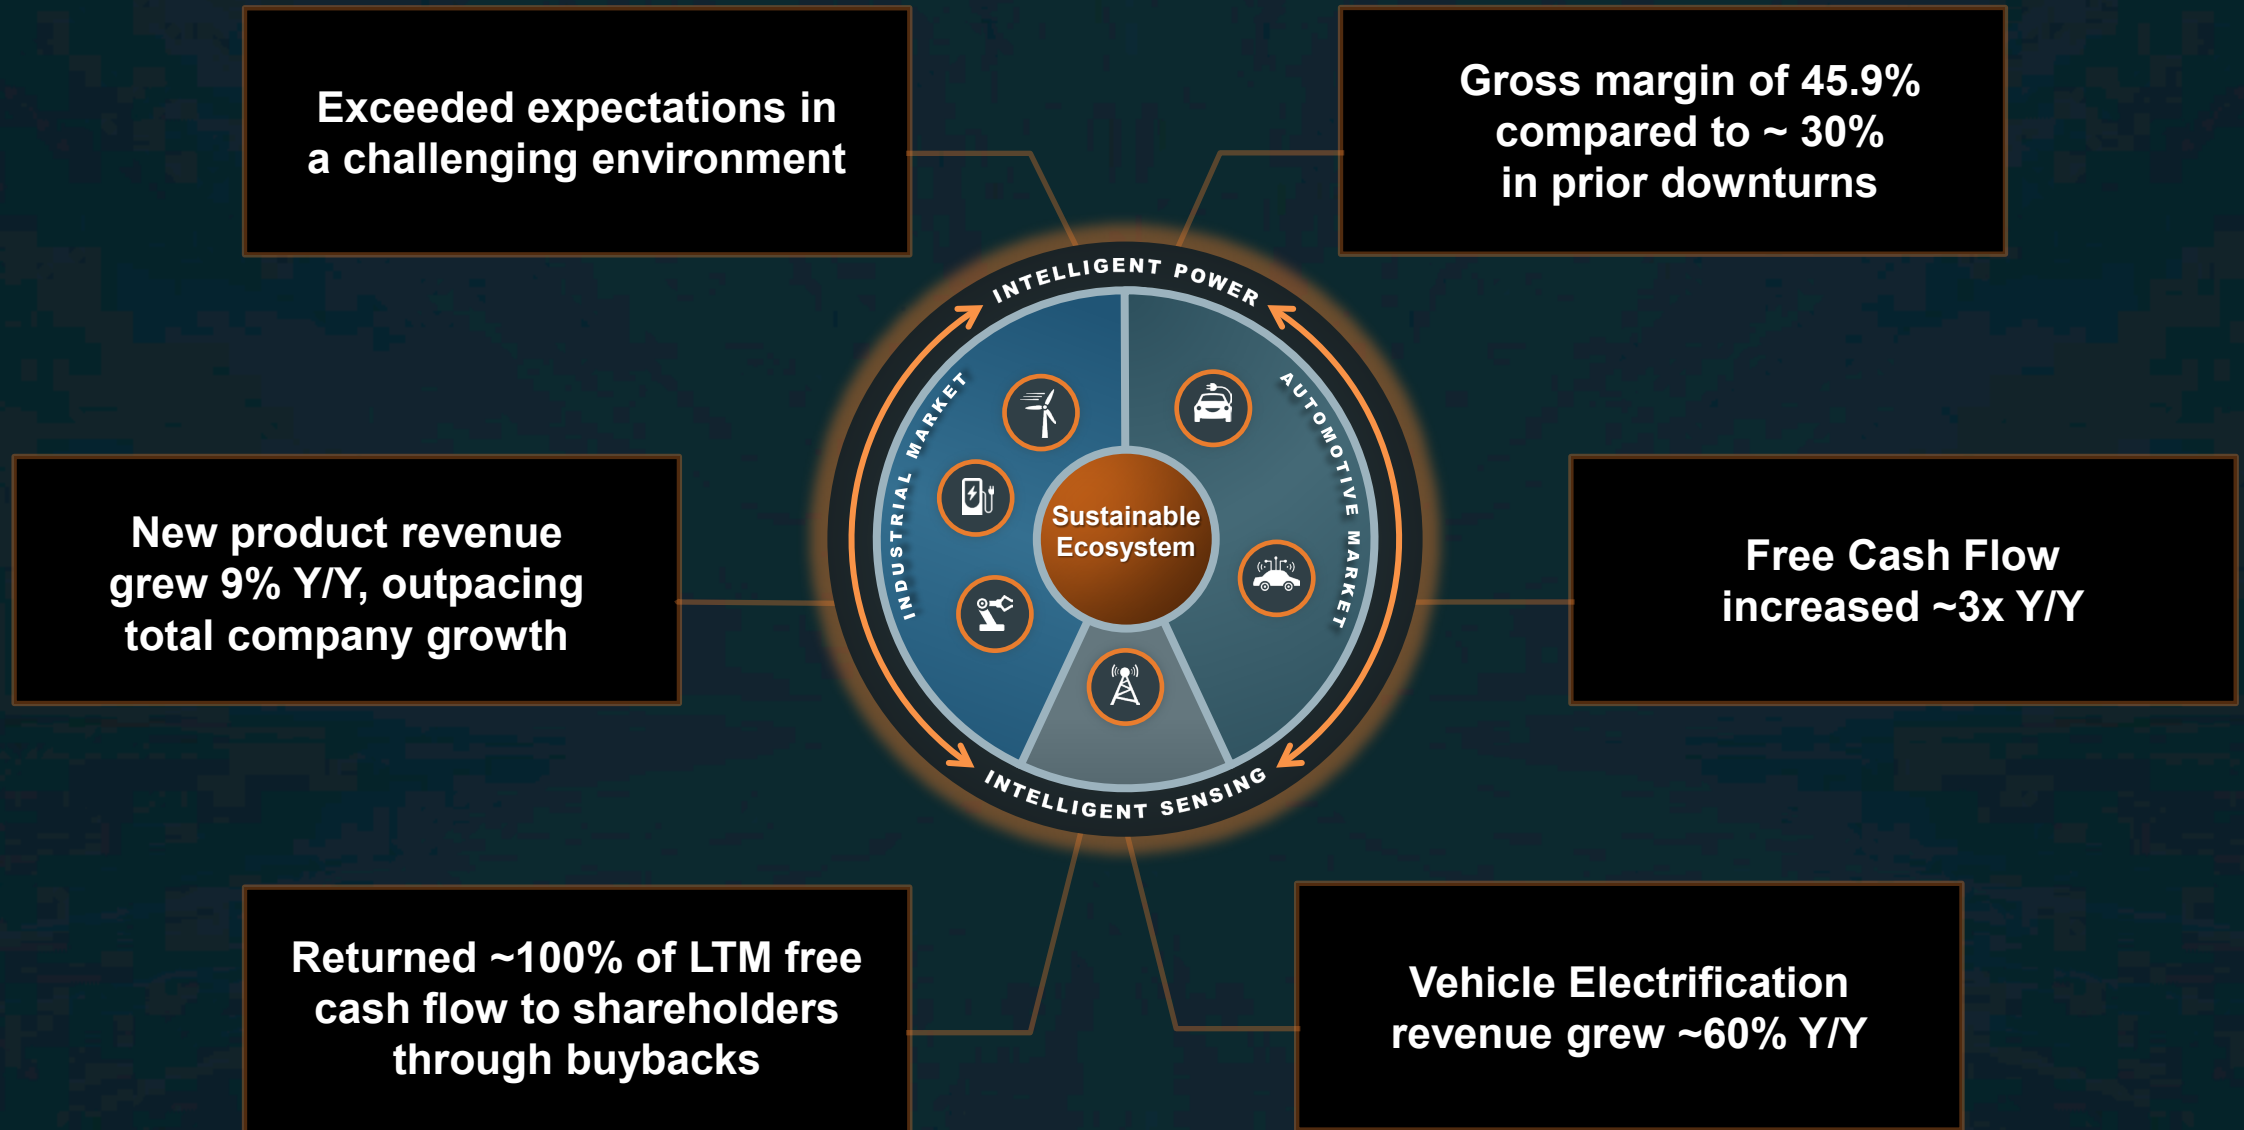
Exceeded expectations in a challenging environment

Gross margin of 45.9% compared to ~ 30% in prior downturns

INTELLIGENT POWER

INDUSTRIAL MARKET

AUTOMOTIVE MARKET

Sustainable Ecosystem

INTELLIGENT SENSING

New product revenue grew 9% Y/Y, outpacing total company growth

Free Cash Flow increased ~3x Y/Y

Returned ~100% of LTM free cash flow to shareholders through buybacks

Vehicle Electrification revenue grew ~60% Y/Y